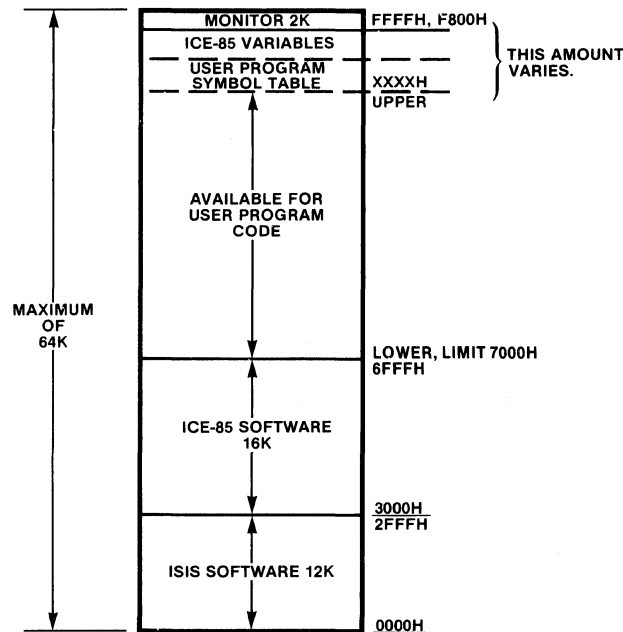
MONITOR 2K
FFFFH, F800H
ICE-85 VARIABLES
USER PROGRAM SYMBOL TABLE
XXXXH
UPPER
THIS AMOUNT VARIES.

AVAILABLE FOR USER PROGRAM CODE

MAXIMUM OF 64K

LOWER, LIMIT 7000H
6FFFH

ICE-85 SOFTWARE 16K

3000H
2FFFH

ISIS SOFTWARE 12K

0000H